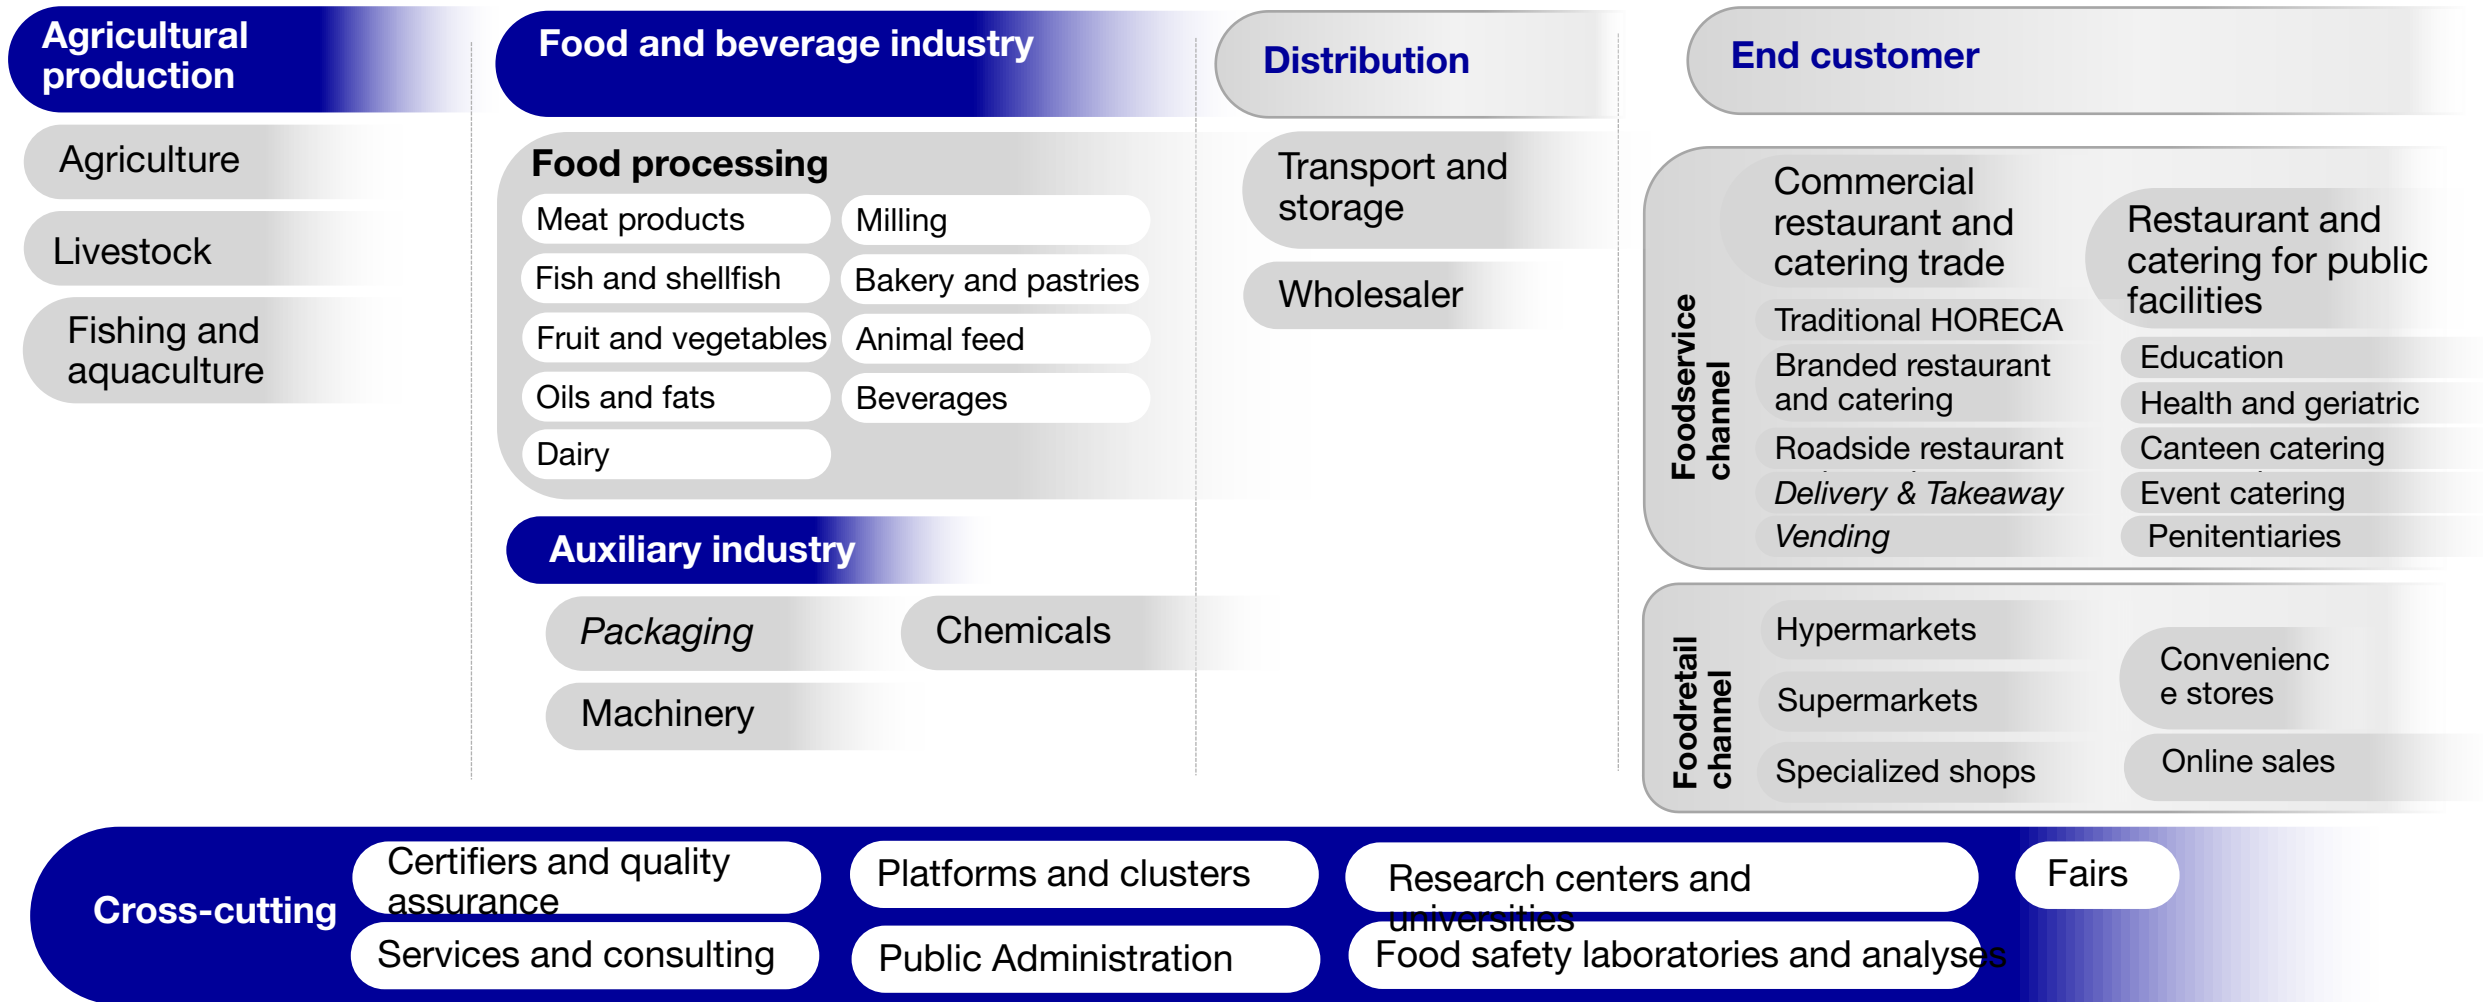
Agricultural production

Agriculture

Livestock

Fishing and aquaculture

Food and beverage industry

Food processing

| | |
|---|---|
| Meat products | Milling |
| Fish and shellfish | Bakery and pastries |
| Fruit and vegetables | Animal feed |
| Oils and fats | Beverages |
| Dairy | |

Auxiliary industry

Packaging

Chemicals

Machinery

Distribution

Transport and storage

Wholesaler

End customer

Foodservice channel

Commercial restaurant and catering trade

Traditional HORECA

Branded restaurant and catering

Roadside restaurant

Delivery & Takeaway

Vending

Restaurant and catering for public facilities

Education

Health and geriatric

Canteen catering

Event catering

Penitentiaries

Foodretail channel

Hypermarkets

Supermarkets

Specialized shops

Convenienc e stores

Online sales

Cross-cutting

Certifiers and quality assurance

Services and consulting

Platforms and clusters

Public Administration

Research centers and universities

Food safety laboratories and analyses

Fairs